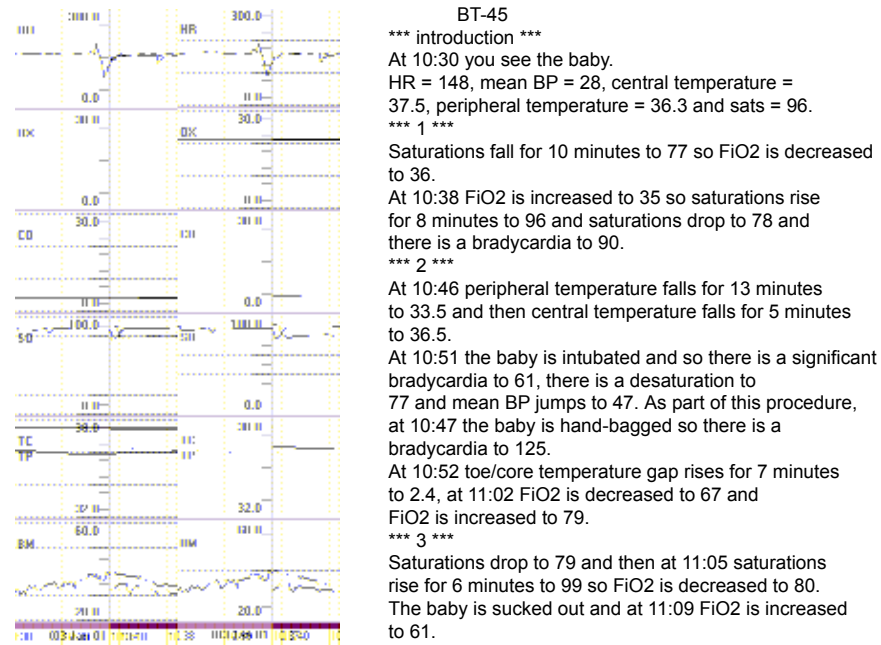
:00.0 300.0
HR HR
0.0 0.0
30.0 30.0
OX OX
0.0 0.0
30.0 30.0
CO CO
0.0 0.0
100.0 100.0
SO SO
0.0 0.0
38.0 38.0
TC TC
TP TP
32.0 32.0
60.0 60.0
BM BM
20.0 20.0
03 Jan 01 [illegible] 38 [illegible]

BT-45
*** introduction ***
At 10:30 you see the baby.
HR = 148, mean BP = 28, central temperature = 37.5, peripheral temperature = 36.3 and sats = 96.
*** 1 ***
Saturations fall for 10 minutes to 77 so FiO2 is decreased to 36.
At 10:38 FiO2 is increased to 35 so saturations rise for 8 minutes to 96 and saturations drop to 78 and there is a bradycardia to 90.
*** 2 ***
At 10:46 peripheral temperature falls for 13 minutes to 33.5 and then central temperature falls for 5 minutes to 36.5.
At 10:51 the baby is intubated and so there is a significant bradycardia to 61, there is a desaturation to 77 and mean BP jumps to 47. As part of this procedure, at 10:47 the baby is hand-bagged so there is a bradycardia to 125.
At 10:52 toe/core temperature gap rises for 7 minutes to 2.4, at 11:02 FiO2 is decreased to 67 and FiO2 is increased to 79.
*** 3 ***
Saturations drop to 79 and then at 11:05 saturations rise for 6 minutes to 99 so FiO2 is decreased to 80.
The baby is sucked out and at 11:09 FiO2 is increased to 61.